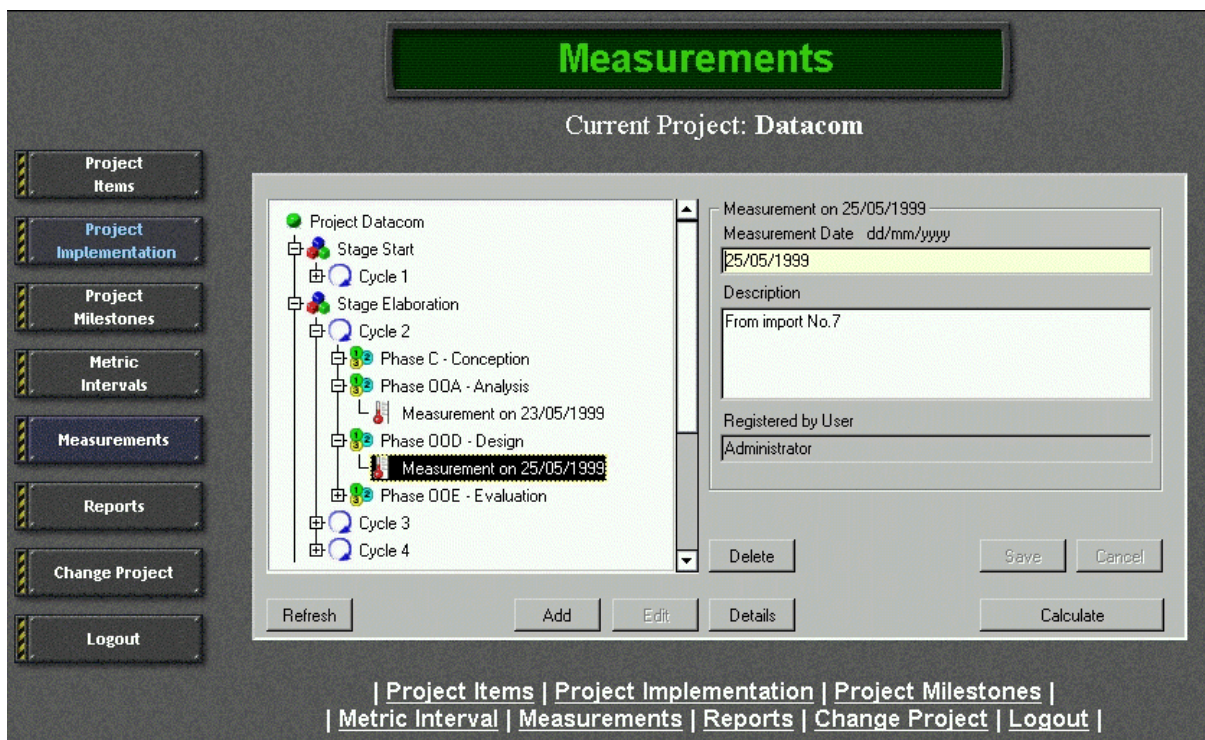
Measurements

Current Project: **Datacom**

Project Items

Project Implementation

Project Milestones

Metric Intervals

Measurements

Reports

Change Project

Logout

Project Datacom
Stage Start
Cycle 1
Stage Elaboration
Cycle 2
Phase C - Conception
Phase OOA - Analysis
Measurement on 23/05/1999
Phase OOD - Design
Measurement on 25/05/1999
Phase OOE - Evaluation
Cycle 3
Cycle 4

Measurement on 25/05/1999
Measurement Date dd/mm/yyyy
25/05/1999
Description
From import No.7
Registered by User
Administrator

Delete
Save
Cancel

Refresh
Add
Edit
Details
Calculate

| Project Items | Project Implementation | Project Milestones |
| Metric Interval | Measurements | Reports | Change Project | Logout |